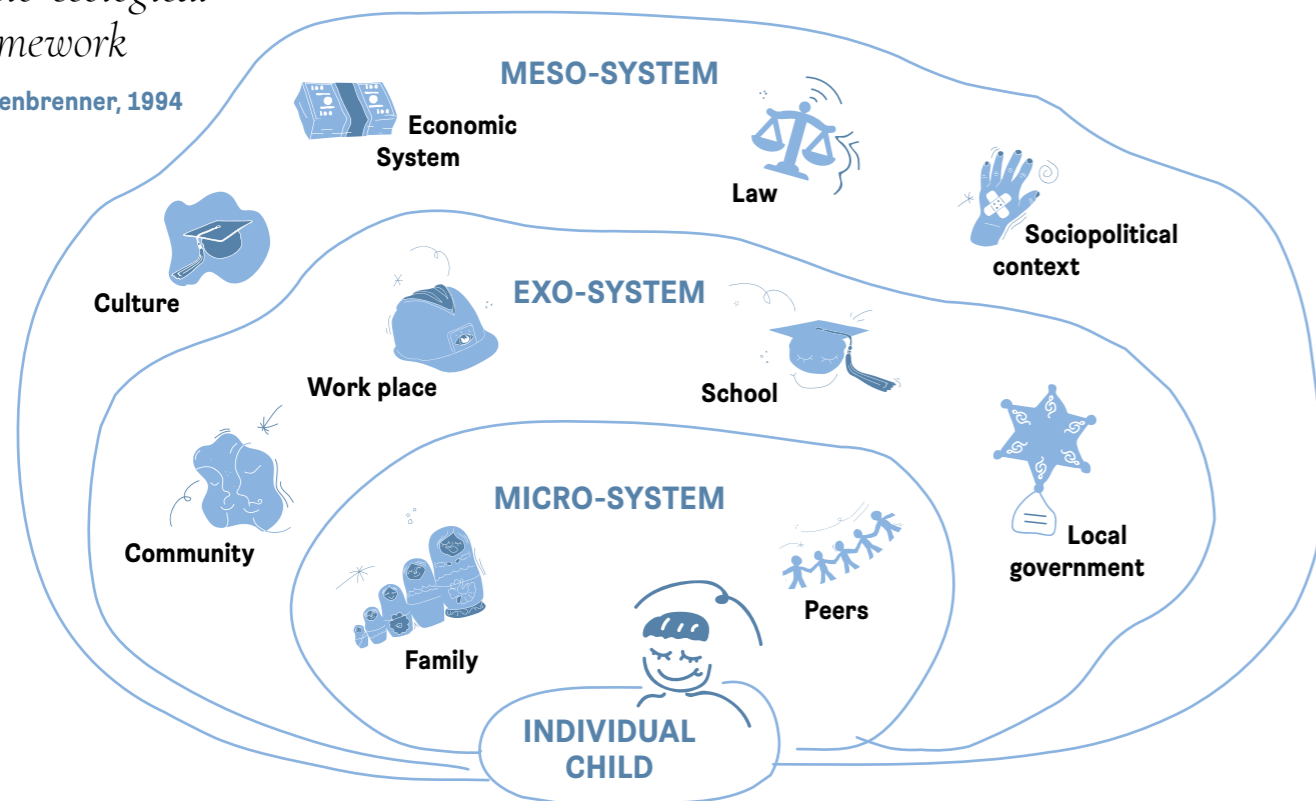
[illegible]e ecological
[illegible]mework

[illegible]enbrenner, 1994

MESO-SYSTEM

Economic System

Law

Culture

Sociopolitical context

EXO-SYSTEM

Work place

School

Community

Local government

MICRO-SYSTEM

Peers

Family

INDIVIDUAL CHILD